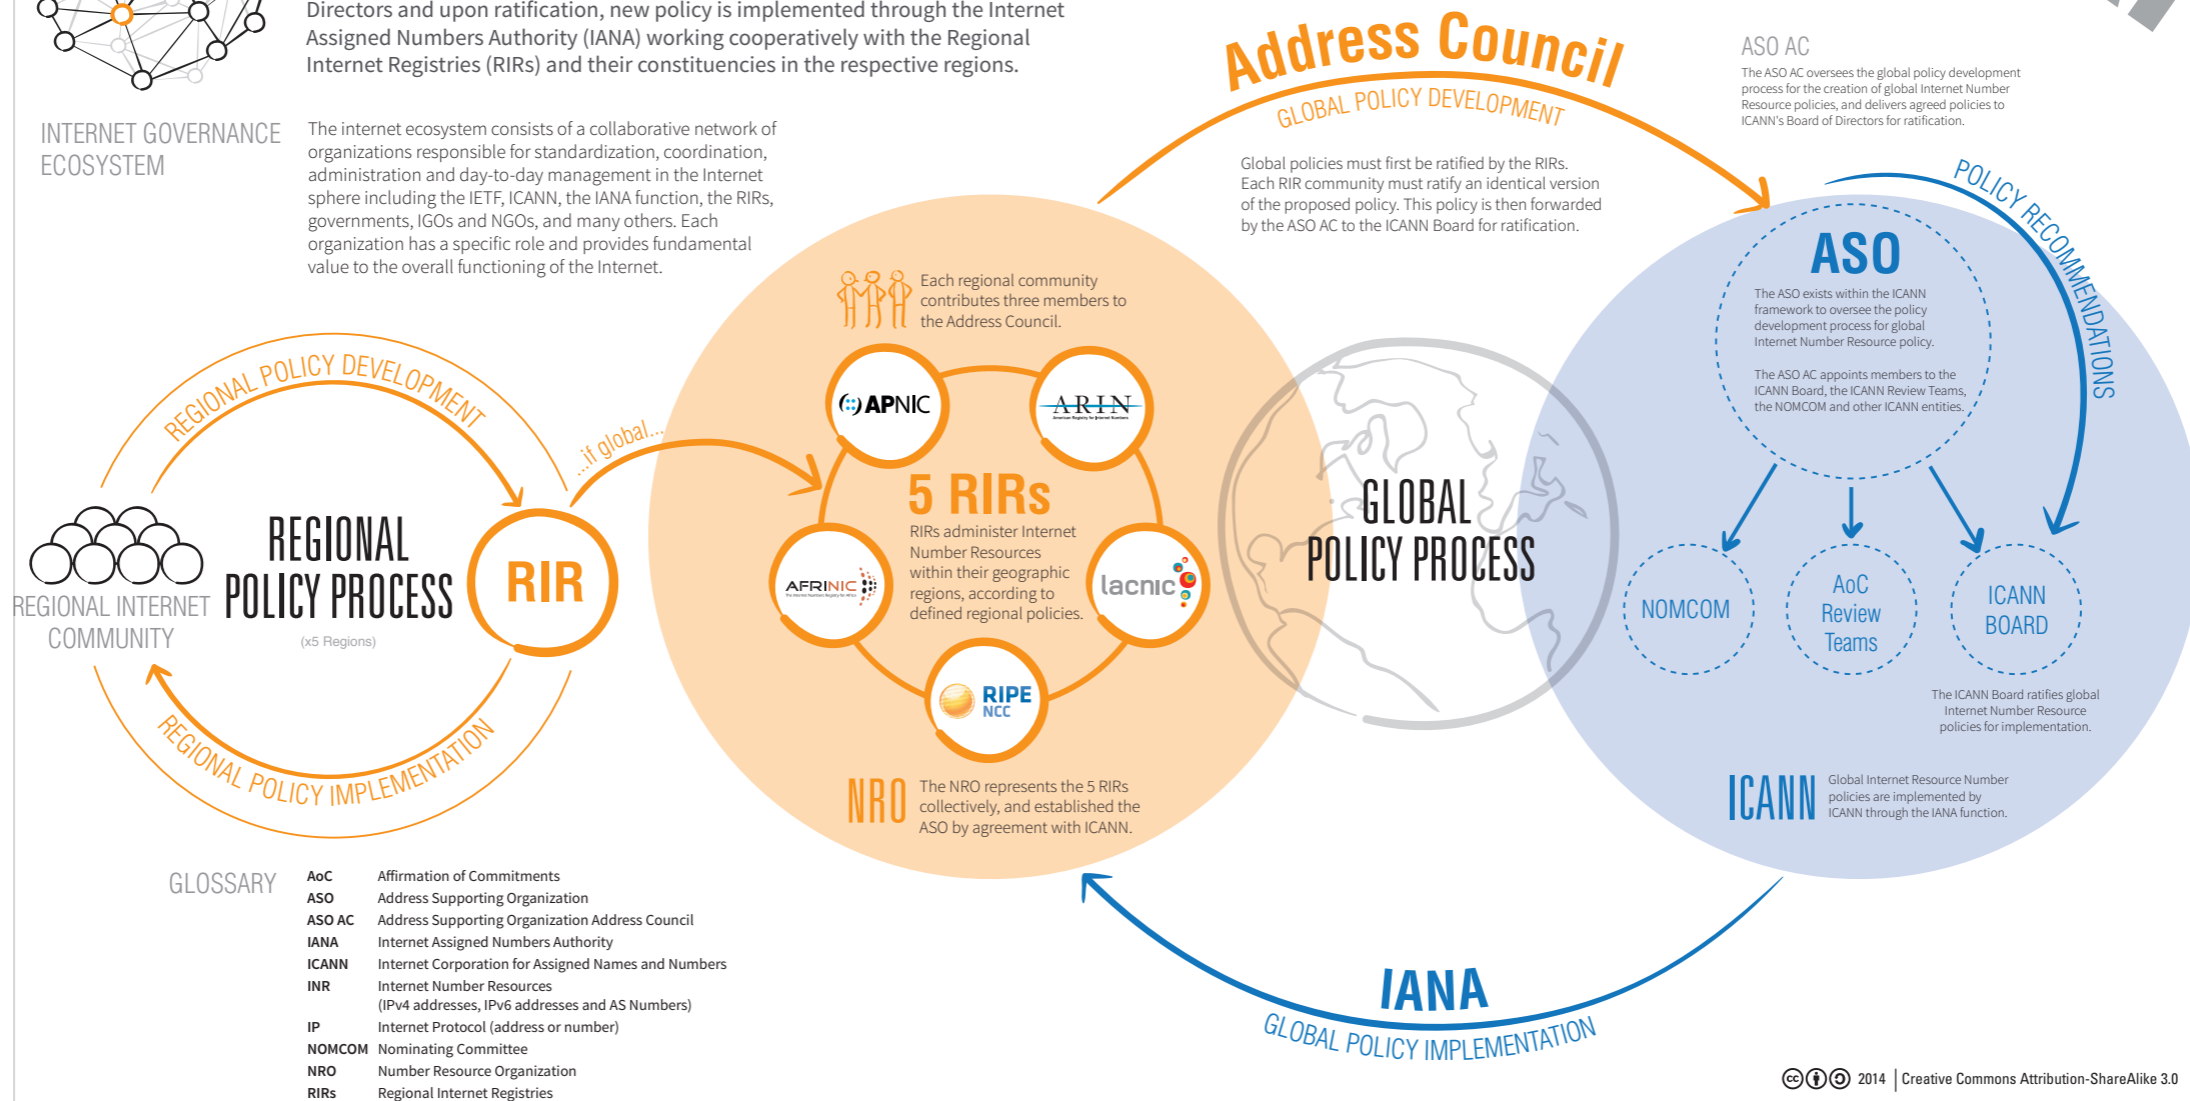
Directors and upon ratification, new policy is implemented through the Internet Assigned Numbers Authority (IANA) working cooperatively with the Regional Internet Registries (RIRs) and their constituencies in the respective regions.

INTERNET GOVERNANCE ECOSYSTEM

The internet ecosystem consists of a collaborative network of organizations responsible for standardization, coordination, administration and day-to-day management in the Internet sphere including the IETF, ICANN, the IANA function, the RIRs, governments, IGOs and NGOs, and many others. Each organization has a specific role and provides fundamental value to the overall functioning of the Internet.

Address Council
GLOBAL POLICY DEVELOPMENT

ASO AC
The ASO AC oversees the global policy development process for the creation of global Internet Number Resource policies, and delivers agreed policies to ICANN's Board of Directors for ratification.

Global policies must first be ratified by the RIRs. Each RIR community must ratify an identical version of the proposed policy. This policy is then forwarded by the ASO AC to the ICANN Board for ratification.

POLICY RECOMMENDATIONS

ASO
The ASO exists within the ICANN framework to oversee the policy development process for global Internet Number Resource policy.

The ASO AC appoints members to the ICANN Board, the ICANN Review Teams, the NOMCOM and other ICANN entities.

Each regional community contributes three members to the Address Council.

REGIONAL POLICY DEVELOPMENT

...if global...

APNIC
ARIN
5 RIRs
RIRs administer Internet Number Resources within their geographic regions, according to defined regional policies.
AFRINIC
lacnic
RIPE NCC

REGIONAL INTERNET COMMUNITY
REGIONAL POLICY PROCESS
(x5 Regions)
RIR

GLOBAL POLICY PROCESS

NOMCOM
AoC Review Teams
ICANN BOARD

The ICANN Board ratifies global Internet Number Resource policies for implementation.

REGIONAL POLICY IMPLEMENTATION

NRO
The NRO represents the 5 RIRs collectively, and established the ASO by agreement with ICANN.

ICANN
Global Internet Resource Number policies are implemented by ICANN through the IANA function.

GLOSSARY
| | |
|---|---|
| AoC | Affirmation of Commitments |
| ASO | Address Supporting Organization |
| ASO AC | Address Supporting Organization Address Council |
| IANA | Internet Assigned Numbers Authority |
| ICANN | Internet Corporation for Assigned Names and Numbers |
| INR | Internet Number Resources (IPv4 addresses, IPv6 addresses and AS Numbers) |
| IP | Internet Protocol (address or number) |
| NOMCOM | Nominating Committee |
| NRO | Number Resource Organization |
| RIRs | Regional Internet Registries |

IANA
GLOBAL POLICY IMPLEMENTATION

2014 | Creative Commons Attribution-ShareAlike 3.0